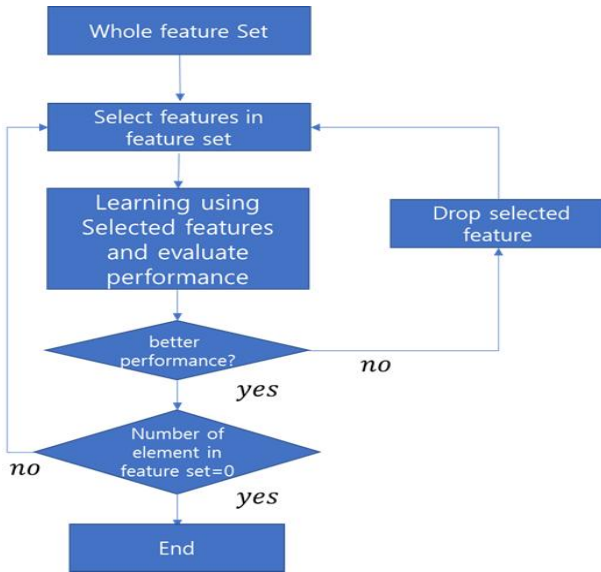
Whole feature Set

Select features in feature set

Learning using Selected features and evaluate performance

Drop selected feature

better performance?

no

yes

Number of element in feature set=0

no

yes

End